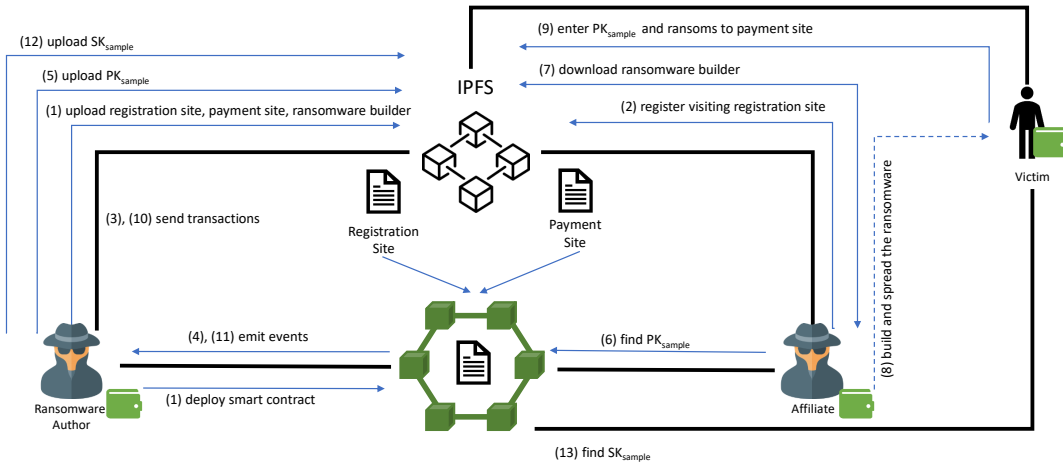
(12) upload $SK_{sample}$

(5) upload $PK_{sample}$

(1) upload registration site, payment site, ransomware builder

(9) enter $PK_{sample}$ and ransoms to payment site

(7) download ransomware builder

(2) register visiting registration site

IPFS

(3), (10) send transactions

Registration Site

Payment Site

(8) build and spread the ransomware

Victim

(4), (11) emit events

(6) find $PK_{sample}$

Ransomware Author

(1) deploy smart contract

Affiliate

(13) find $SK_{sample}$